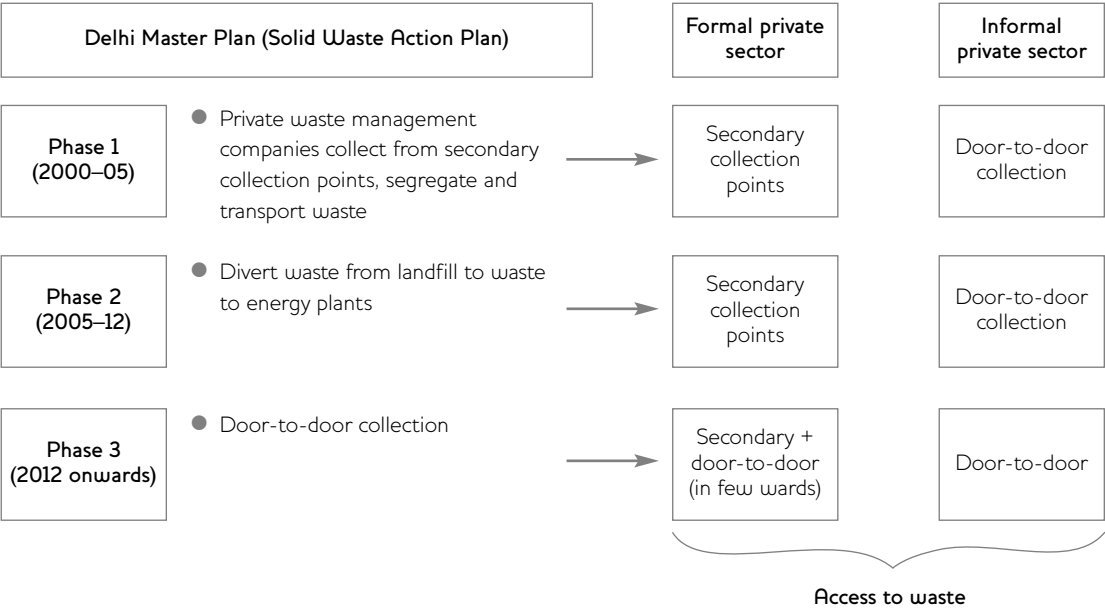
Delhi Master Plan (Solid Waste Action Plan)

Formal private sector

Informal private sector

Phase 1 (2000–05)

Private waste management companies collect from secondary collection points, segregate and transport waste

Secondary collection points

Door-to-door collection

Phase 2 (2005–12)

Divert waste from landfill to waste to energy plants

Secondary collection points

Door-to-door collection

Phase 3 (2012 onwards)

Door-to-door collection

Secondary + door-to-door (in few wards)

Door-to-door

Access to waste